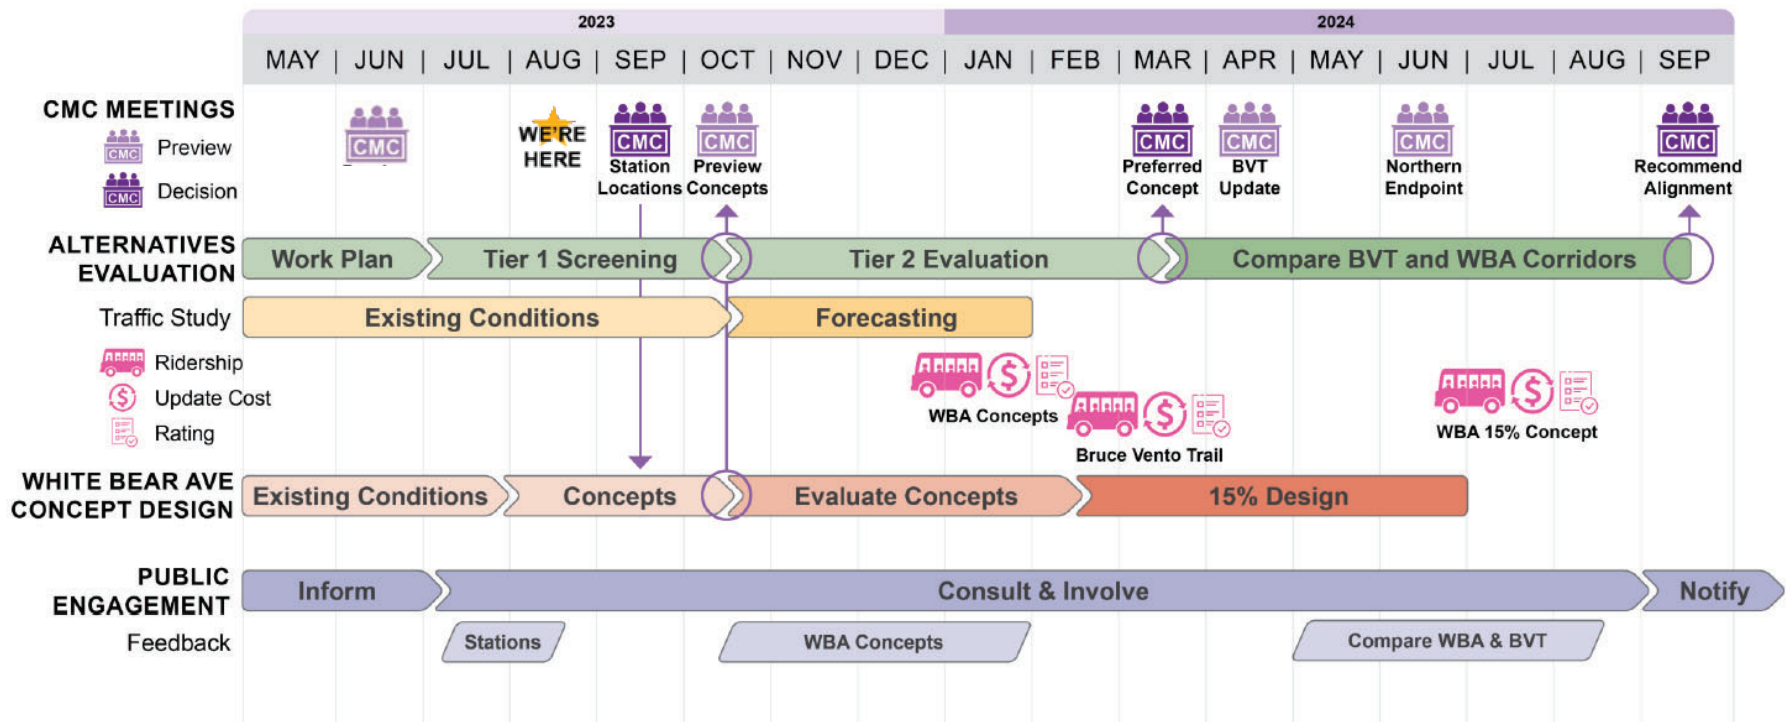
2023

2024

MAY | JUN | JUL | AUG | SEP | OCT | NOV | DEC | JAN | FEB | MAR | APR | MAY | JUN | JUL | AUG | SEP

CMC MEETINGS

CMC Preview

CMC Decision

CMC

WE'RE HERE

CMC Station Locations

CMC Preview Concepts

CMC Preferred Concept

CMC BVT Update

CMC Northern Endpoint

CMC Recommend Alignment

ALTERNATIVES EVALUATION

Work Plan

Tier 1 Screening

Tier 2 Evaluation

Compare BVT and WBA Corridors

Traffic Study

Existing Conditions

Forecasting

Ridership

Update Cost

Rating

WBA Concepts

Bruce Vento Trail

WBA 15% Concept

WHITE BEAR AVE CONCEPT DESIGN

Existing Conditions

Concepts

Evaluate Concepts

15% Design

PUBLIC ENGAGEMENT

Inform

Consult & Involve

Notify

Feedback

Stations

WBA Concepts

Compare WBA & BVT